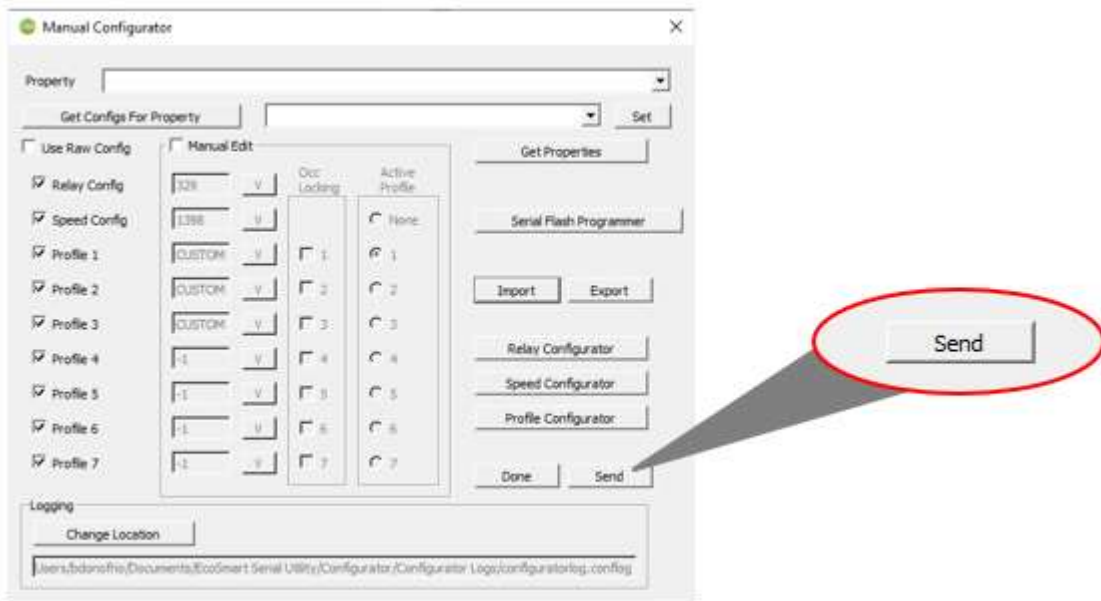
Manual Configurator

Property

Get Configs For Property

Set

Use Raw Config

Manual Edit

Get Properties

Relay Config
329
v

Speed Config
1398
v

Occ Locking

Active Profile

None

Serial Flash Programmer

Profile 1
CUSTOM
v
1
1

Profile 2
CUSTOM
v
2
2

Import

Export

Profile 3
CUSTOM
v
3
3

Profile 4
-1
v
4
4

Relay Configurator

Profile 5
-1
v
5
5

Speed Configurator

Profile 6
-1
v
6
6

Profile Configurator

Profile 7
-1
v
7
7

Done

Send

Send

Logging

Change Location

Users/bdonofrio/Documents/EcoSmart Serial Utility/Configurator/Configurator Logs/configuratorlog.configlog